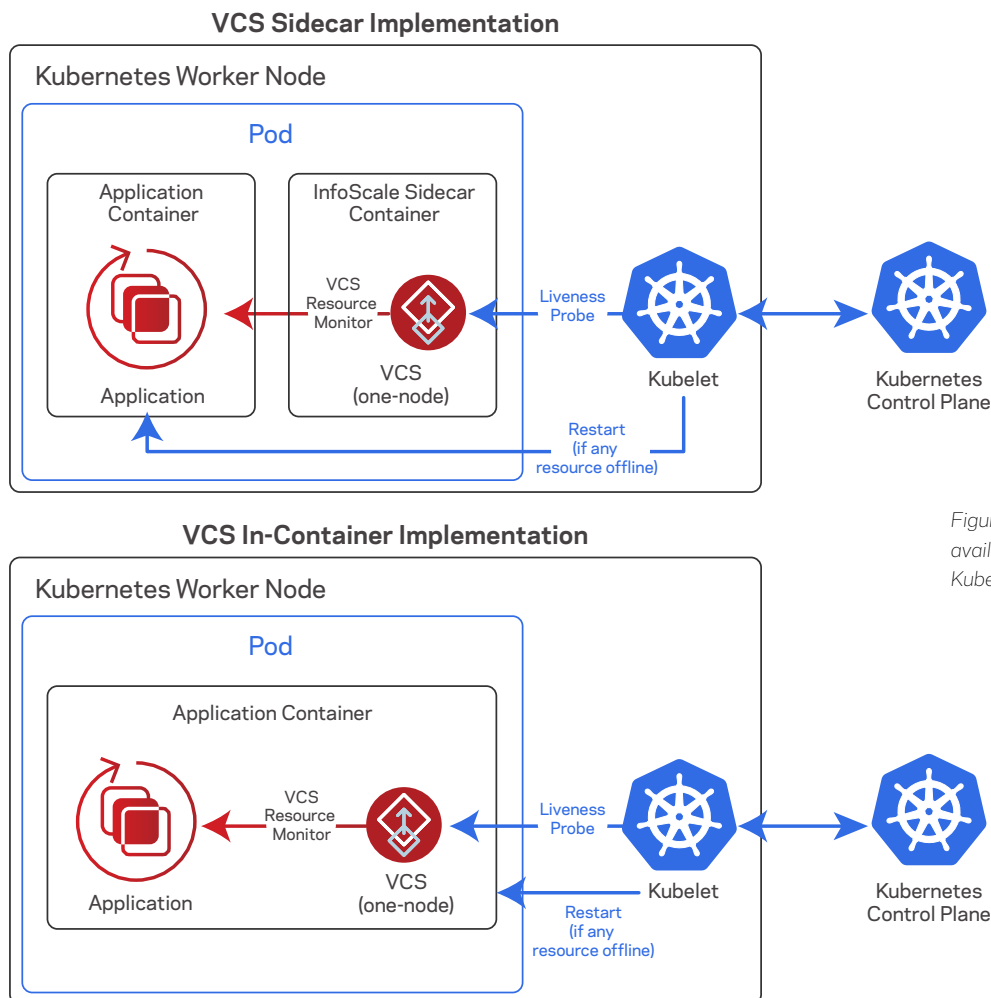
VCS Sidecar Implementation

Kubernetes Worker Node

Pod

Application Container

Application

InfoScale Sidecar Container

VCS Resource Monitor

VCS (one-node)

Liveness Probe

Kubelet

Kubernetes Control Plane

Restart (if any resource offline)

Figu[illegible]
avail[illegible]
Kube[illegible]

VCS In-Container Implementation

Kubernetes Worker Node

Pod

Application Container

VCS Resource Monitor

Application

VCS (one-node)

Liveness Probe

Kubelet

Restart (if any resource offline)

Kubernetes Control Plane